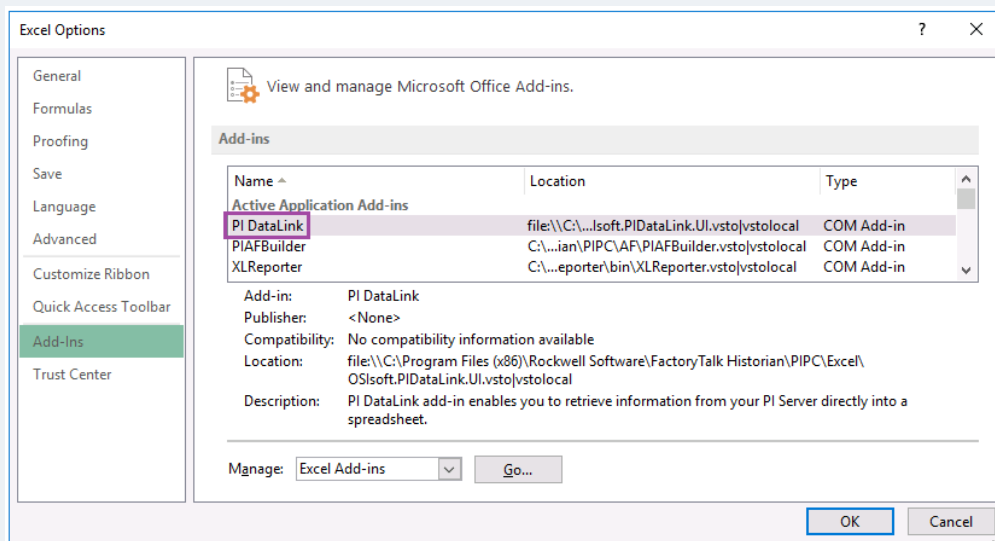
Excel Options

?

General
Formulas
Proofing
Save
Language
Advanced
Customize Ribbon
Quick Access Toolbar
Add-Ins
Trust Center

View and manage Microsoft Office Add-ins.

Add-ins

| Name | Location | Type |
|---|---|---|
| Active Application Add-ins | | |
| PI DataLink | file:\\C:\...lsoft.PIDataLink.UI.vsto\|vstolocal | COM Add-in |
| PIAFBuilder | C:\...ian\PIPC\AF\PIAFBuilder.vsto\|vstolocal | COM Add-in |
| XLReporter | C:\...eporter\bin\XLReporter.vsto\|vstolocal | COM Add-in |

Add-in: PI DataLink
Publisher: <None>
Compatibility: No compatibility information available
Location: file:\\C:\Program Files (x86)\Rockwell Software\FactoryTalk Historian\PIPC\Excel\OSIsoft.PIDataLink.UI.vsto|vstolocal
Description: PI DataLink add-in enables you to retrieve information from your PI Server directly into a spreadsheet.

Manage: Excel Add-ins Go...

OK Cancel